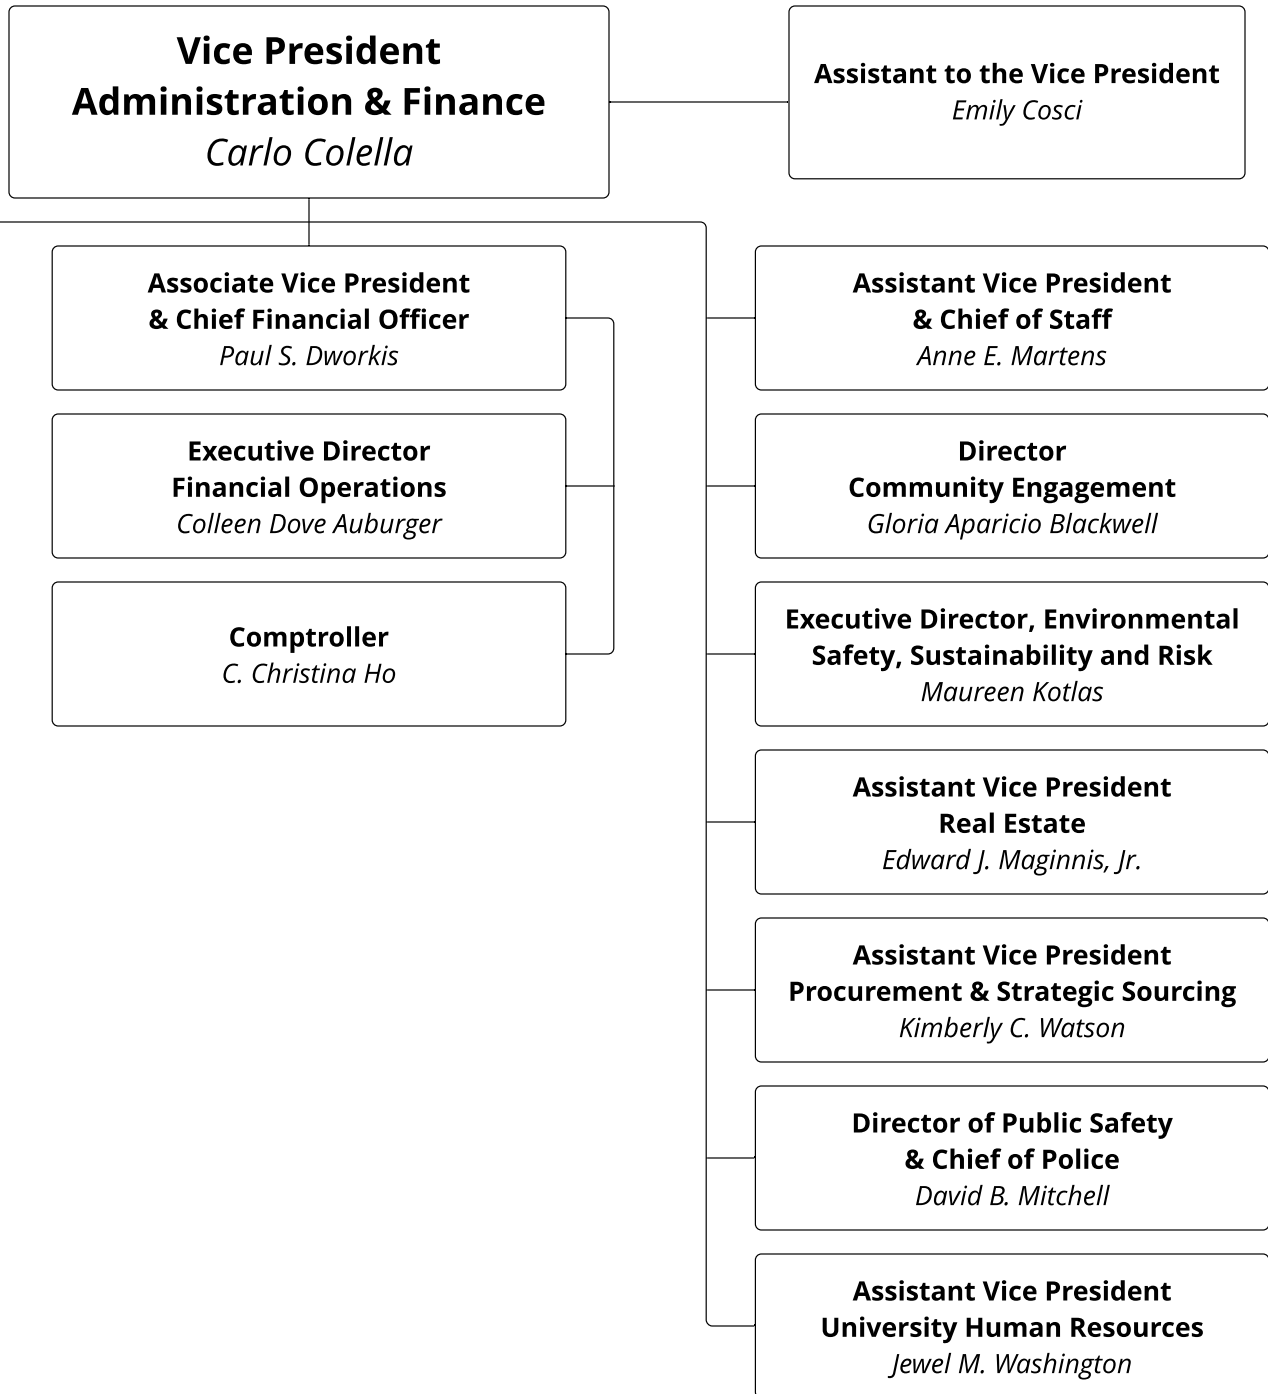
Vice President
Administration & Finance
Carlo Colella

Assistant to the Vice President
Emily Cosci

Associate Vice President
& Chief Financial Officer
Paul S. Dworkis

Executive Director
Financial Operations
Colleen Dove Auburger

Comptroller
C. Christina Ho

Assistant Vice President
& Chief of Staff
Anne E. Martens

Director
Community Engagement
Gloria Aparicio Blackwell

Executive Director, Environmental Safety, Sustainability and Risk
Maureen Kotlas

Assistant Vice President
Real Estate
Edward J. Maginnis, Jr.

Assistant Vice President
Procurement & Strategic Sourcing
Kimberly C. Watson

Director of Public Safety
& Chief of Police
David B. Mitchell

Assistant Vice President
University Human Resources
Jewel M. Washington